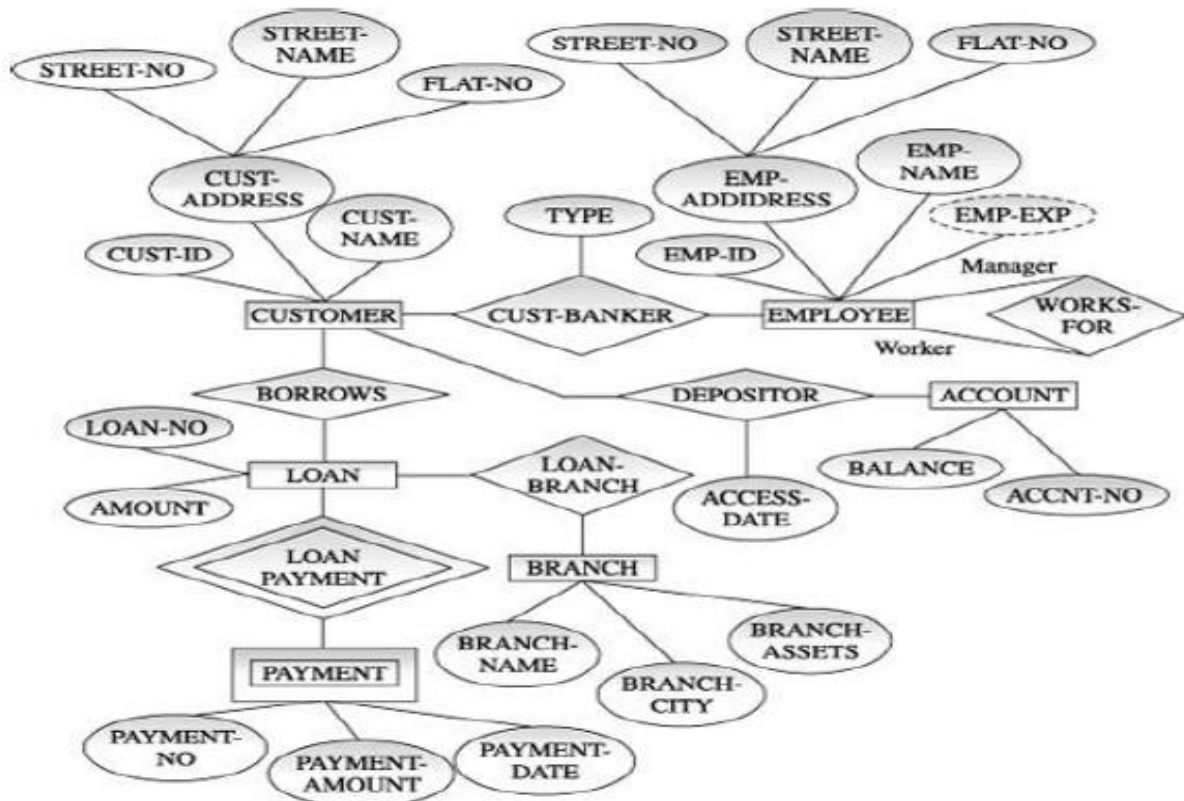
STREET-NO
STREET-NAME
FLAT-NO
STREET-NO
STREET-NAME
FLAT-NO
CUST-ADDRESS
CUST-NAME
CUST-ID
TYPE
EMP-ADDIDRESS
EMP-NAME
EMP-EXP
EMP-ID
Manager
CUSTOMER
CUST-BANKER
EMPLOYEE
WORKS-FOR
Worker
BORROWS
DEPOSITOR
ACCOUNT
LOAN-NO
LOAN
LOAN-BRANCH
BALANCE
ACCNT-NO
AMOUNT
ACCESS-DATE
LOAN PAYMENT
BRANCH
BRANCH-NAME
BRANCH-ASSETS
PAYMENT
BRANCH-CITY
PAYMENT-NO
PAYMENT-AMOUNT
PAYMENT-DATE